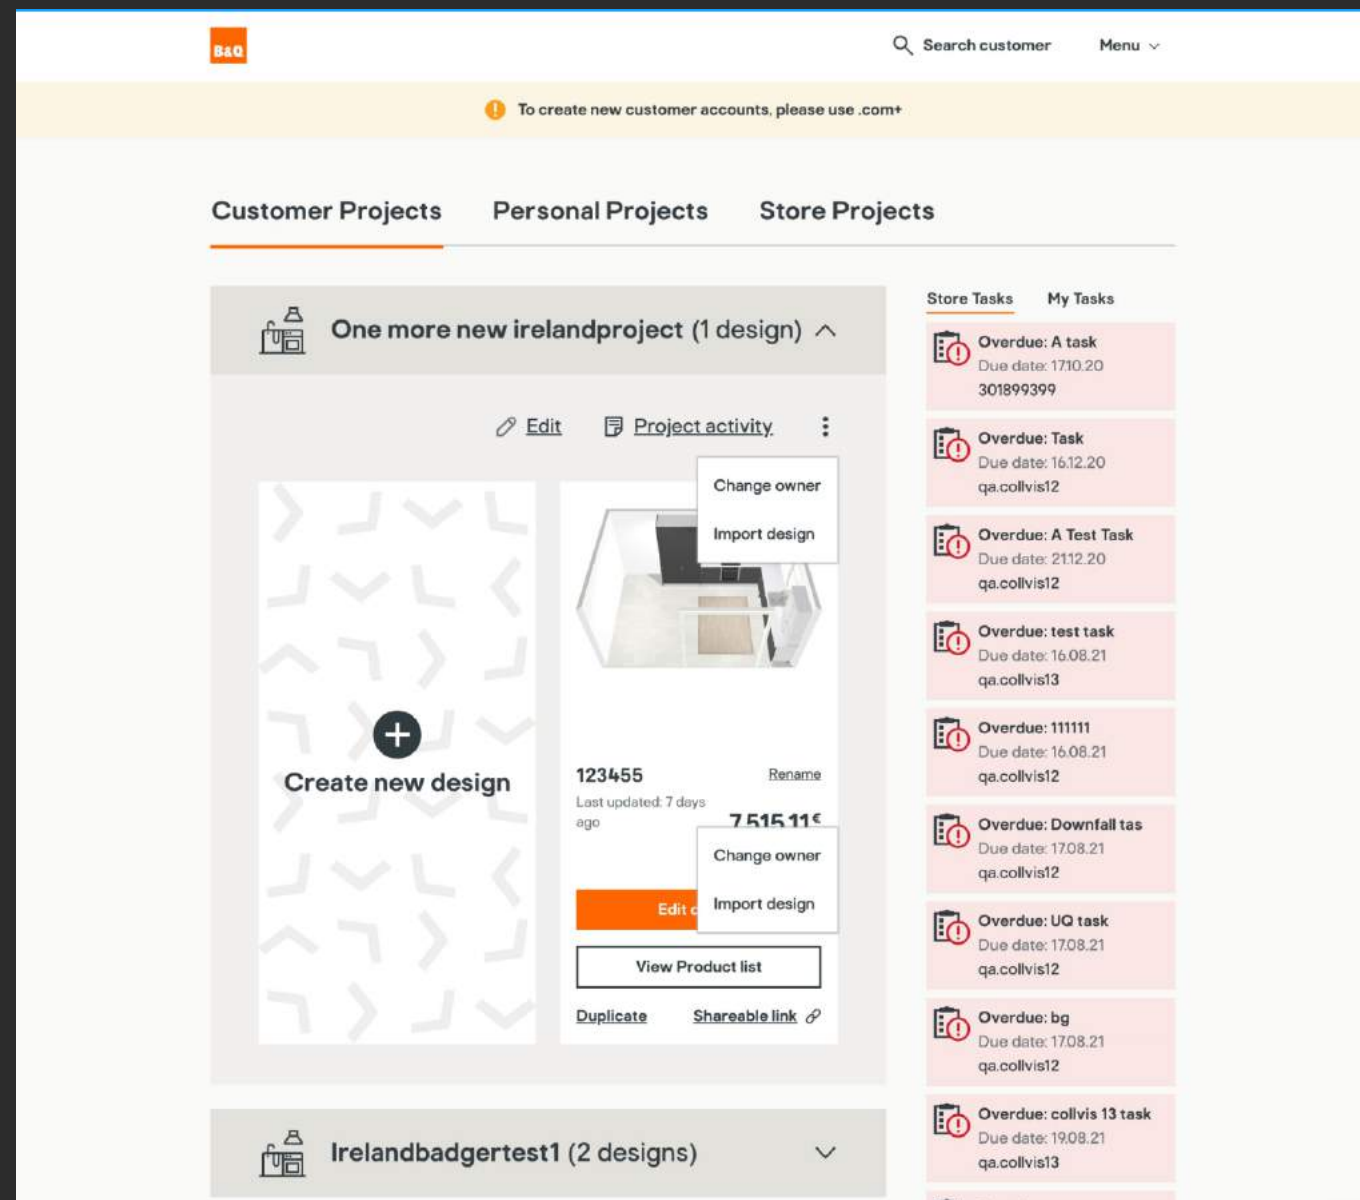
B&Q

Search customer

Menu

To create new customer accounts, please use .com+

Customer Projects Personal Projects Store Projects

One more new irelandproject (1 design)

Edit Project activity

Change owner
Import design

Create new design

123455 Rename

Last updated: 7 days ago

7 515 11€

Change owner
Import design

Edit

View Product list

Duplicate Shareable link

Irelandbadgertest1 (2 designs)

Store Tasks My Tasks

Overdue: A task
Due date: 17.10.20
301899399

Overdue: Task
Due date: 16.12.20
qa.collvis12

Overdue: A Test Task
Due date: 21.12.20
qa.collvis12

Overdue: test task
Due date: 16.08.21
qa.collvis13

Overdue: 111111
Due date: 16.08.21
qa.collvis12

Overdue: Downfall tas
Due date: 17.08.21
qa.collvis12

Overdue: UQ task
Due date: 17.08.21
qa.collvis12

Overdue: bg
Due date: 17.08.21
qa.collvis12

Overdue: collvis 13 task
Due date: 19.08.21
qa.collvis13